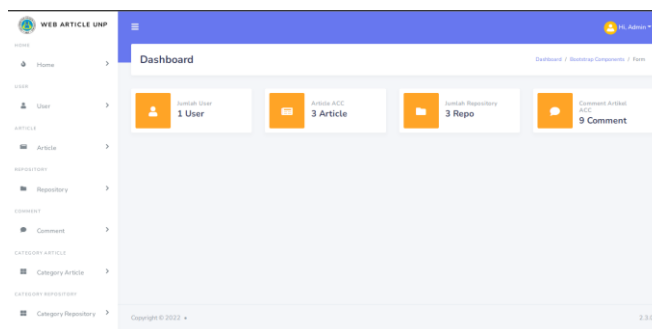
WEB ARTICLE UNP

HOME

Home

USER

User

ARTICLE

Article

REPOSITORY

Repository

COMMENT

Comment

CATEGORY ARTICLE

Category Article

CATEGORY REPOSITORY

Category Repository

Hi, Admin

Dashboard

Dashboard / Bootstrap Components / Form

Jumlah User
1 User

Article ACC
3 Article

Jumlah Repository
3 Repo

Comment Artikel ACC
9 Comment

Copyright © 2022

2.3.0